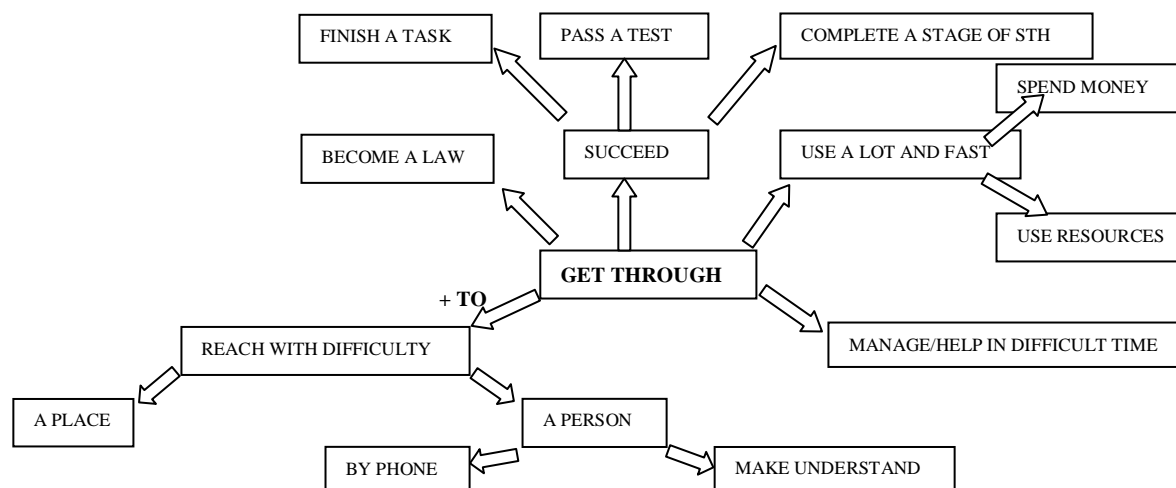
FINISH A TASK

PASS A TEST

COMPLETE A STAGE OF STH

SPEND MONEY

BECOME A LAW

SUCCEED

USE A LOT AND FAST

USE RESOURCES

GET THROUGH

+ TO

REACH WITH DIFFICULTY

MANAGE/HELP IN DIFFICULT TIME

A PLACE

A PERSON

BY PHONE

MAKE UNDERSTAND